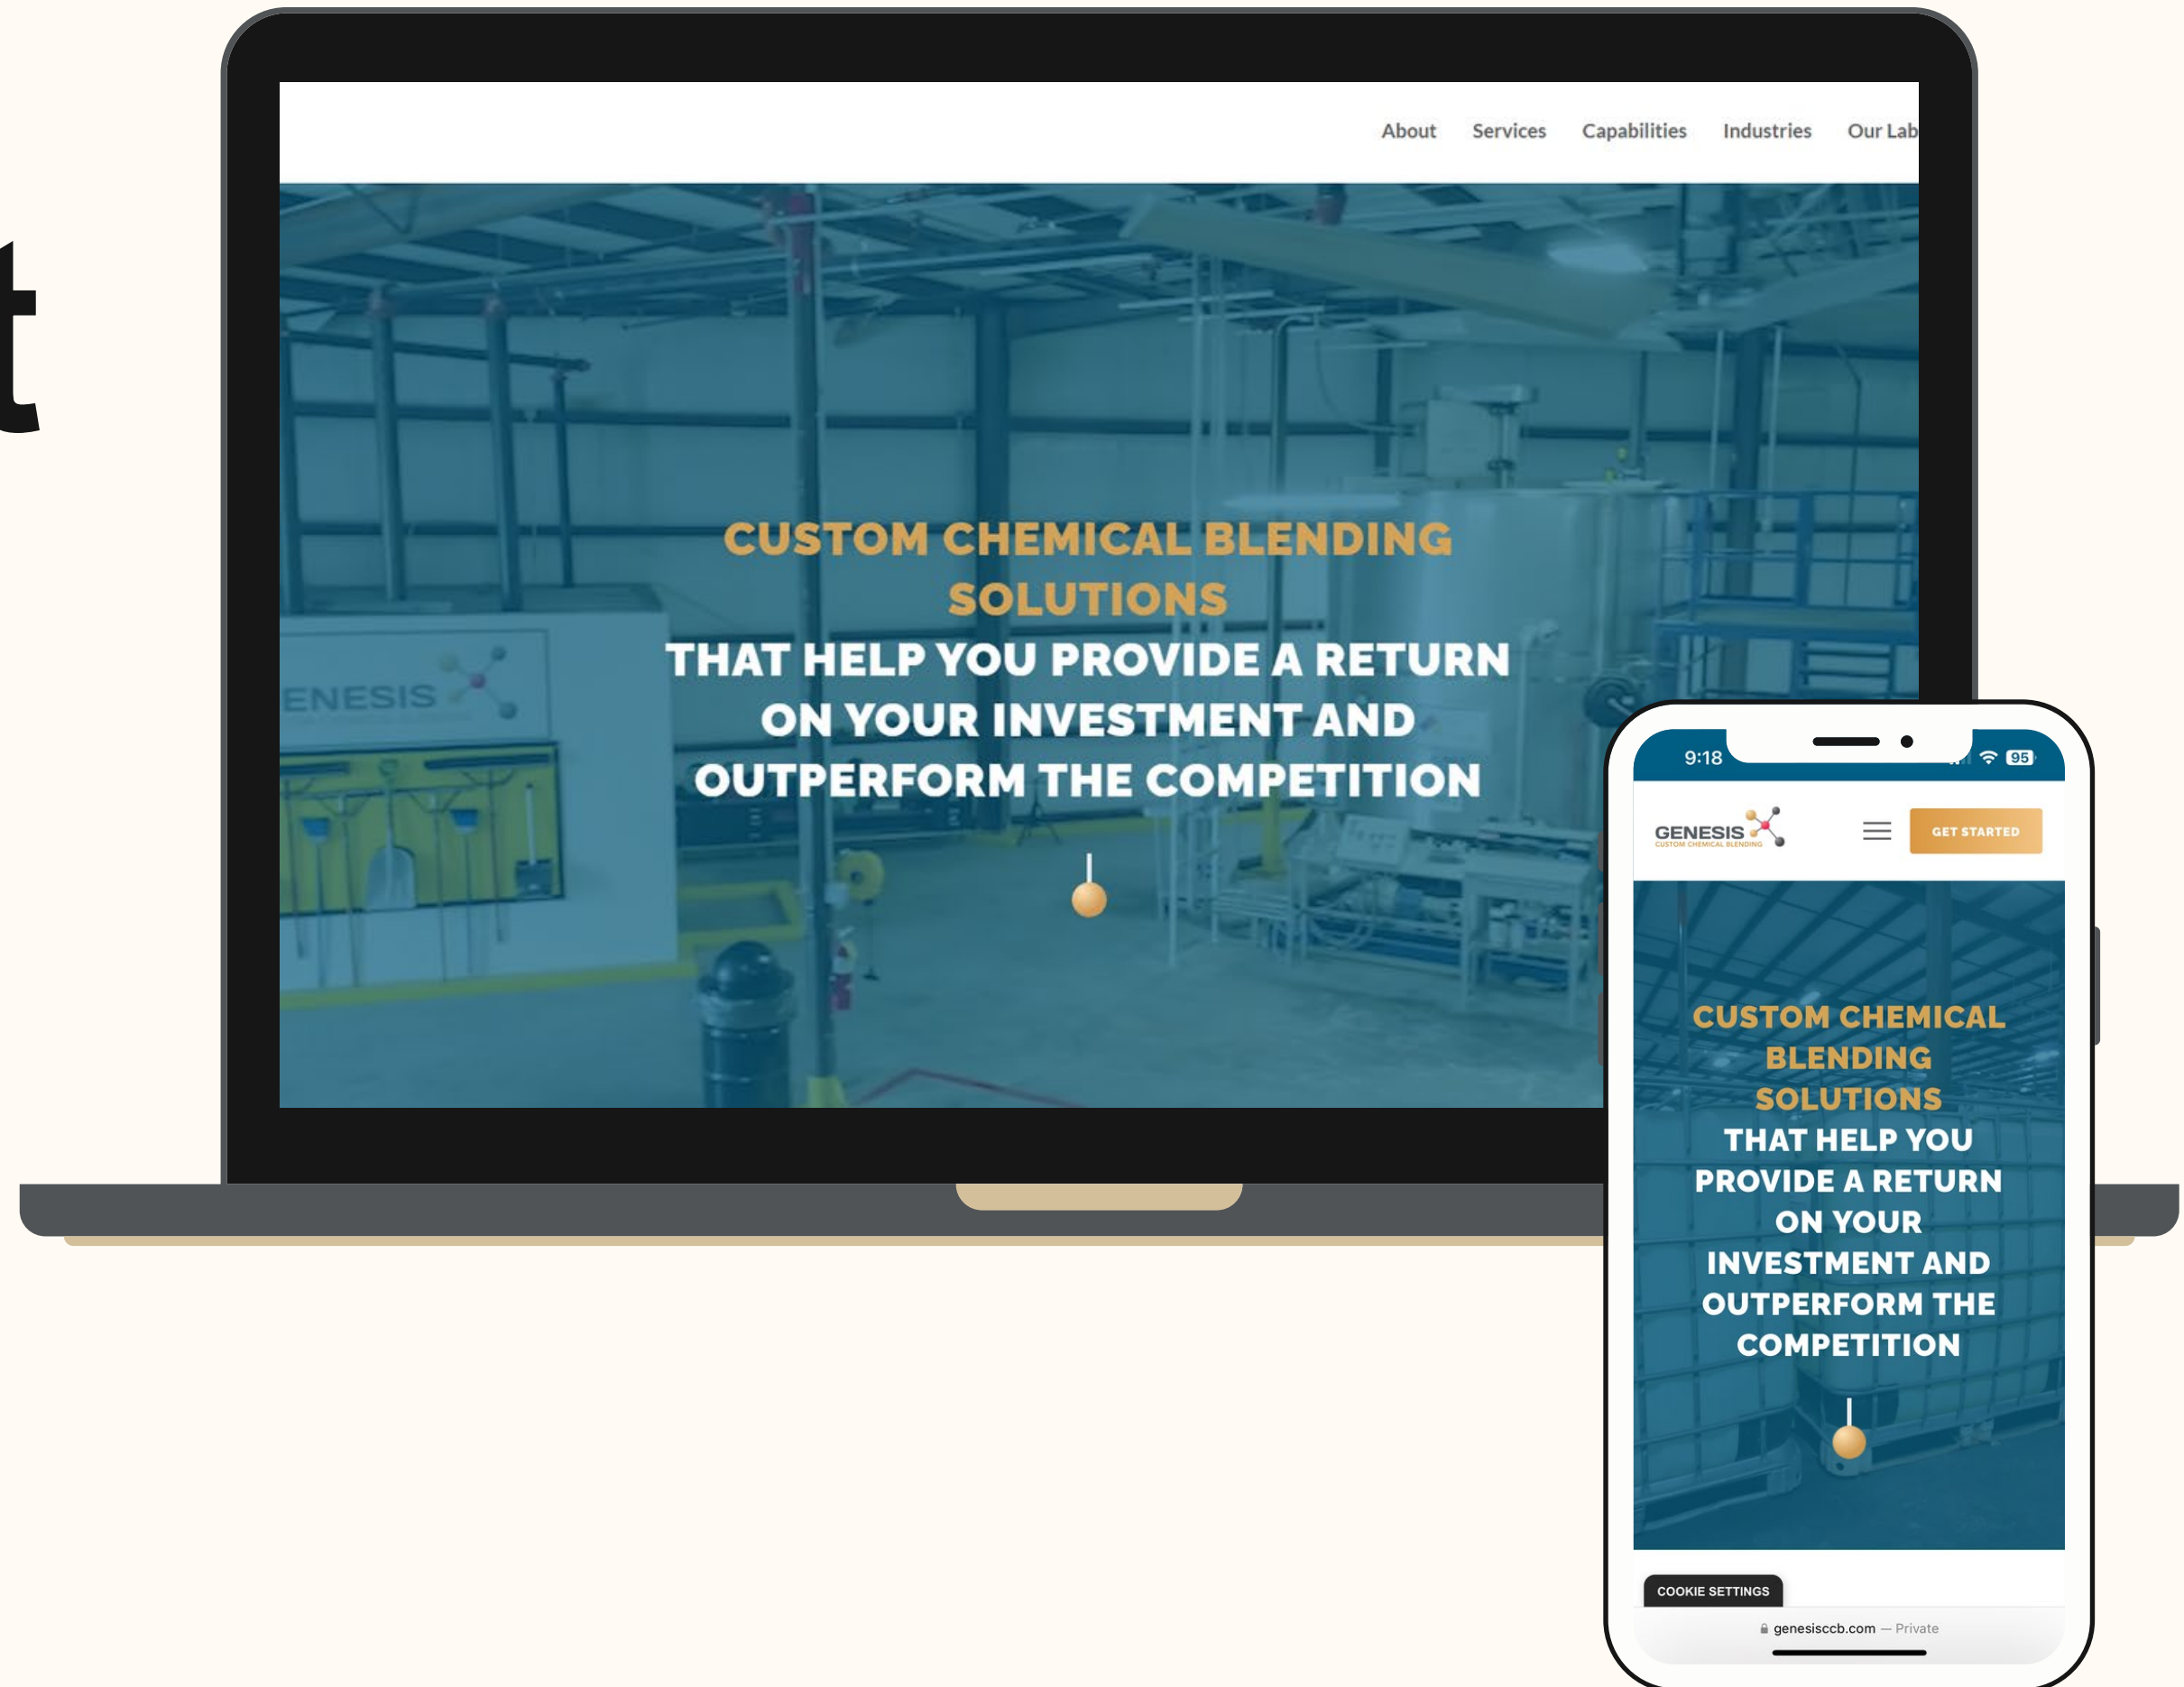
t

About Services Capabilities Industries Our Lab

CUSTOM CHEMICAL BLENDING SOLUTIONS
THAT HELP YOU PROVIDE A RETURN ON YOUR INVESTMENT AND OUTPERFORM THE COMPETITION

ENESIS

9:18 95

GENESIS
CUSTOM CHEMICAL BLENDING

GET STARTED

CUSTOM CHEMICAL BLENDING SOLUTIONS
THAT HELP YOU PROVIDE A RETURN ON YOUR INVESTMENT AND OUTPERFORM THE COMPETITION

COOKIE SETTINGS

genesisccb.com — Private